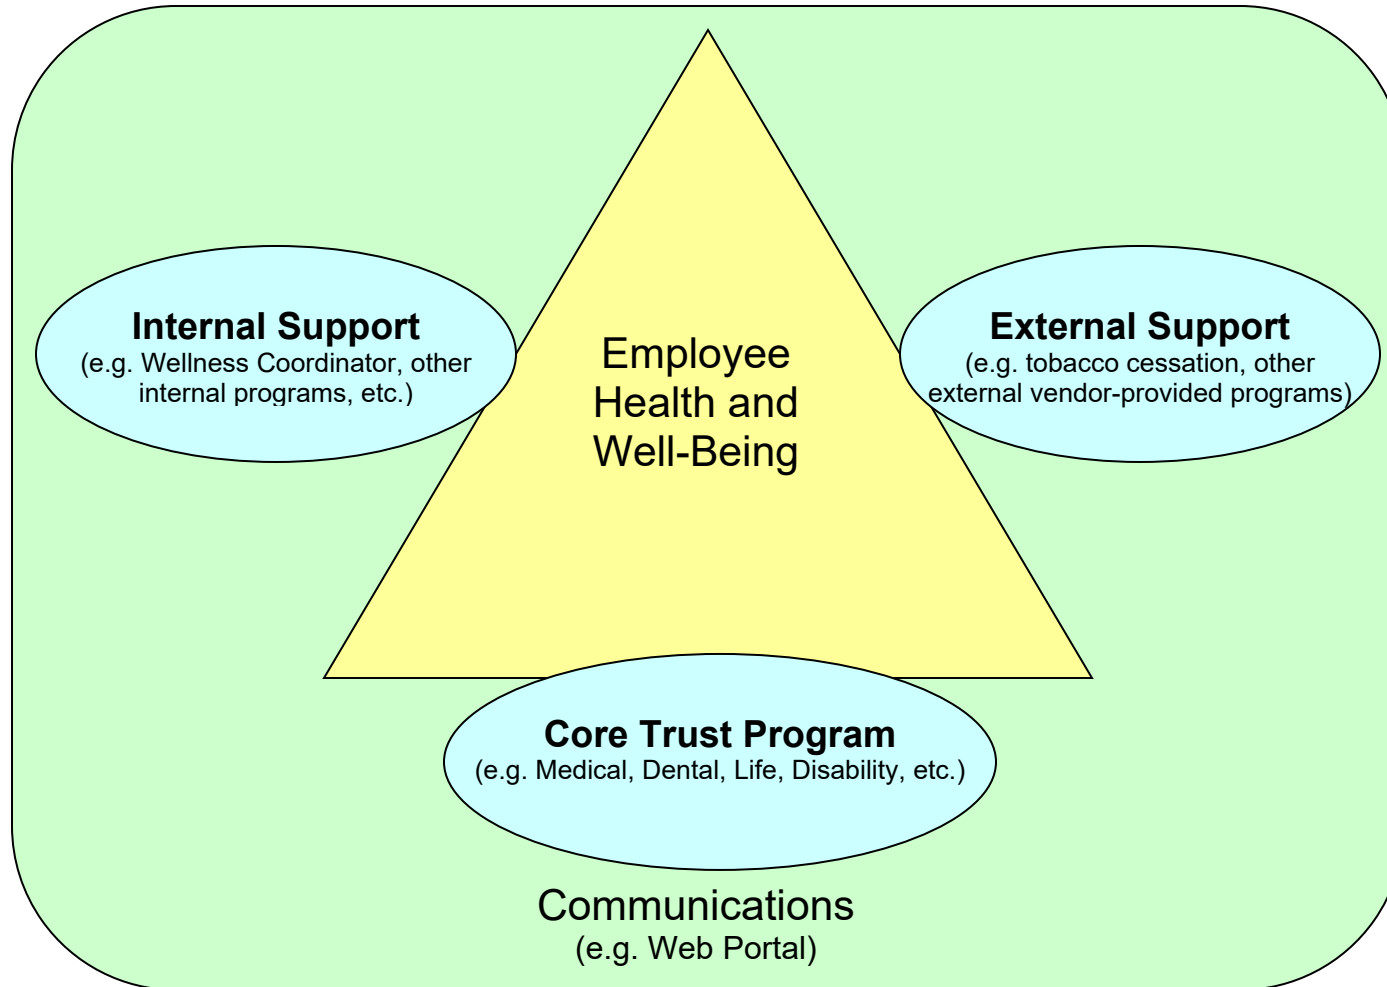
Internal Support
(e.g. Wellness Coordinator, other internal programs, etc.)

Employee Health and Well-Being

External Support
(e.g. tobacco cessation, other external vendor-provided programs)

Core Trust Program
(e.g. Medical, Dental, Life, Disability, etc.)

Communications
(e.g. Web Portal)